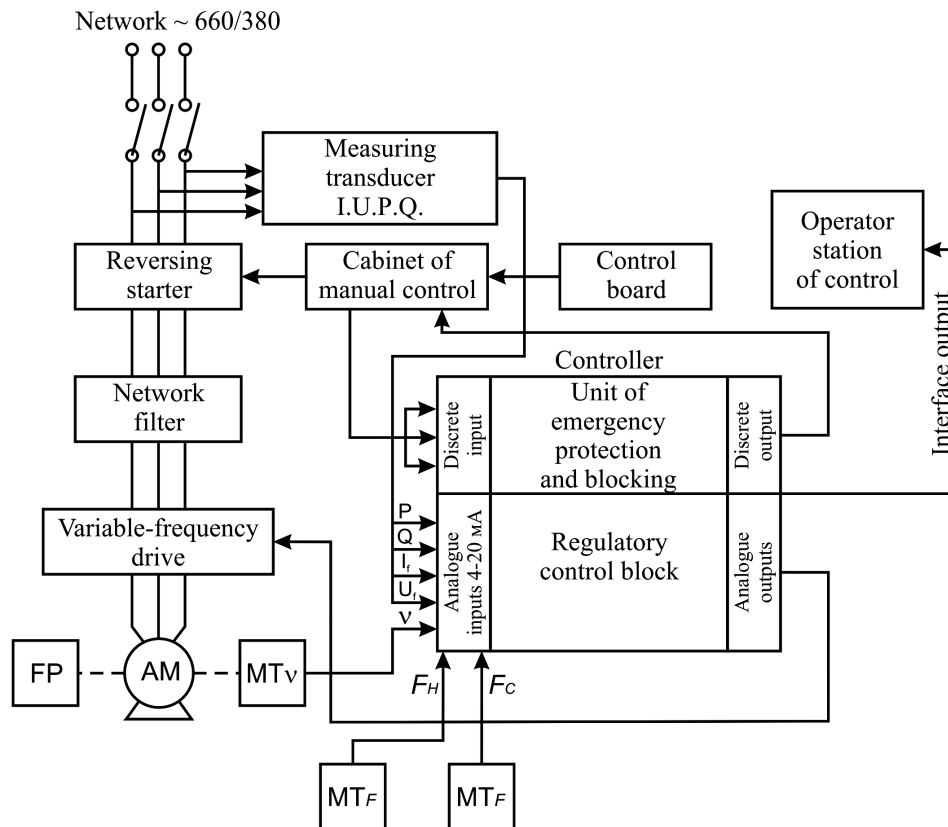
Network ~ 660/380

Measuring transducer I.U.P.Q.

Operator station of control

Reversing starter

Cabinet of manual control

Control board

Interface output

Controller

Network filter

Discrete input

Unit of emergency protection and blocking

Discrete output

Variable-frequency drive

P

Q

$I_f$

$U_f$

V

Analogue inputs 4-20 мА

Regulatory control block

Analogue outputs

FP

AM

MTv

$F_H$

$F_C$

$MT_F$

$MT_F$